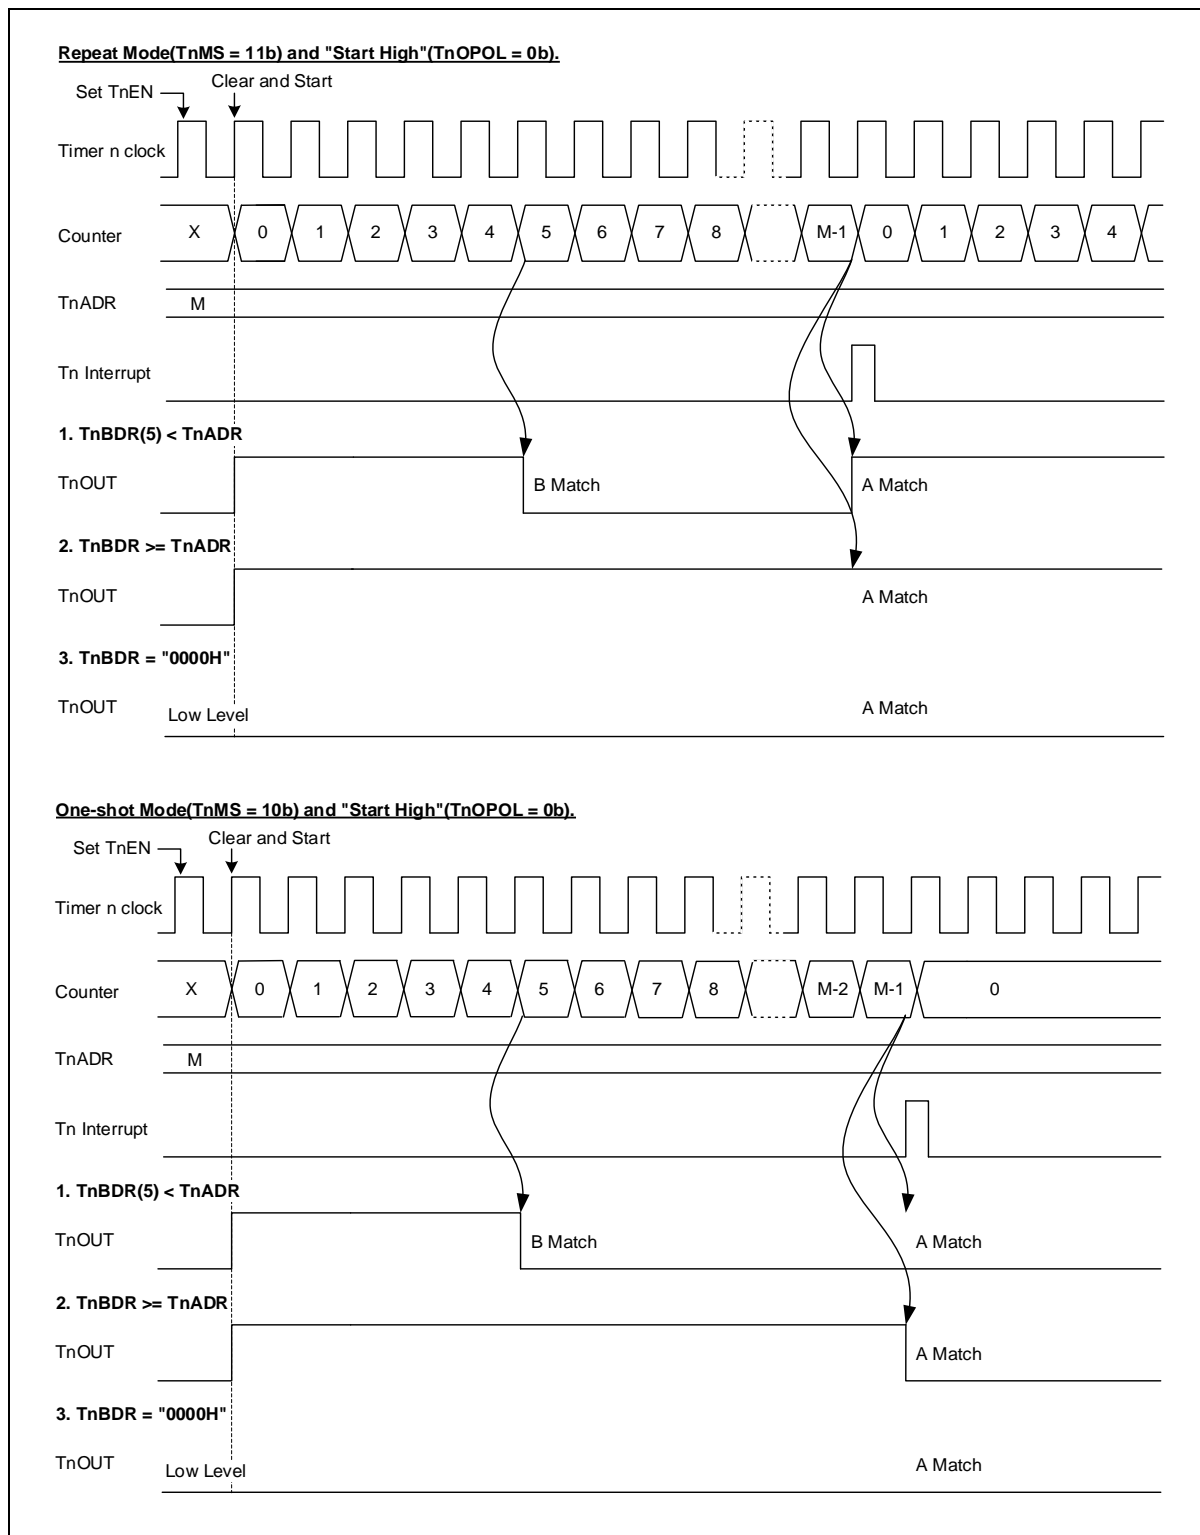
Repeat Mode(TnMS = 11b) and "Start High"(TnOPOL = 0b).

Set TnEN
Clear and Start

Timer n clock

Counter X 0 1 2 3 4 5 6 7 8 M-1 0 1 2 3 4

TnADR M

Tn Interrupt

1. TnBDR(5) < TnADR

TnOUT B Match A Match

2. TnBDR >= TnADR

TnOUT A Match

3. TnBDR = "0000H"

TnOUT Low Level A Match

One-shot Mode(TnMS = 10b) and "Start High"(TnOPOL = 0b).

Set TnEN
Clear and Start

Timer n clock

Counter X 0 1 2 3 4 5 6 7 8 M-2 M-1 0

TnADR M

Tn Interrupt

1. TnBDR(5) < TnADR

TnOUT B Match A Match

2. TnBDR >= TnADR

TnOUT A Match

3. TnBDR = "0000H"

TnOUT Low Level A Match